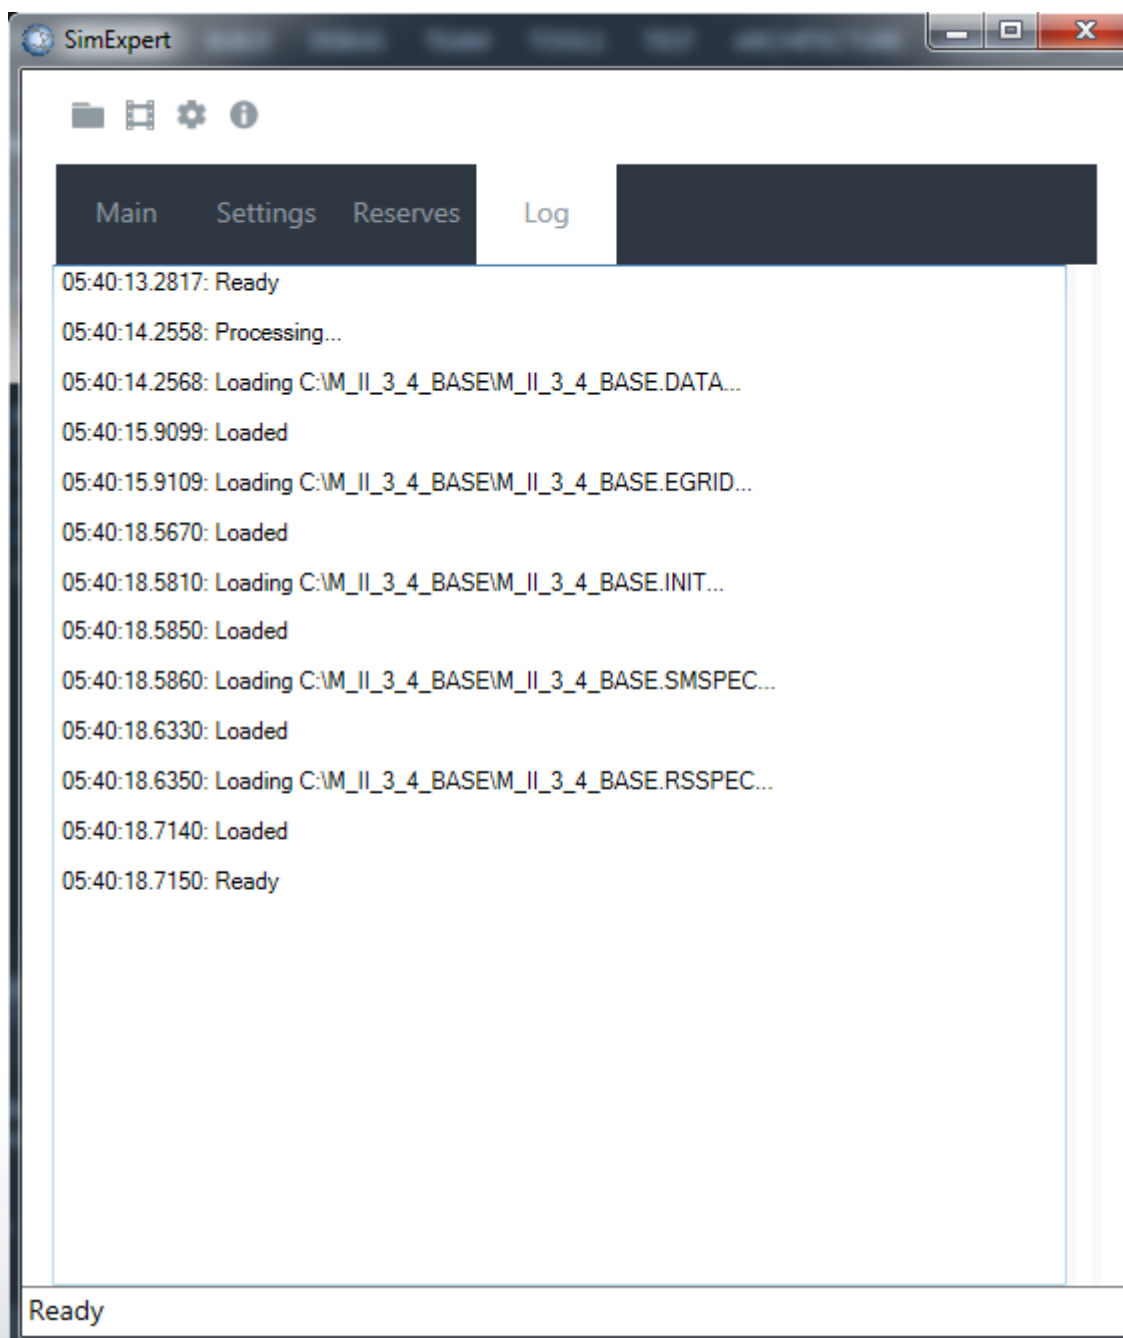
SimExpert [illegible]

Main Settings Reserves Log

05:40:13.2817: Ready

05:40:14.2558: Processing...

05:40:14.2568: Loading C:\M_II_3_4_BASE\M_II_3_4_BASE.DATA...

05:40:15.9099: Loaded

05:40:15.9109: Loading C:\M_II_3_4_BASE\M_II_3_4_BASE.EGRID...

05:40:18.5670: Loaded

05:40:18.5810: Loading C:\M_II_3_4_BASE\M_II_3_4_BASE.INIT...

05:40:18.5850: Loaded

05:40:18.5860: Loading C:\M_II_3_4_BASE\M_II_3_4_BASE.SMSPEC...

05:40:18.6330: Loaded

05:40:18.6350: Loading C:\M_II_3_4_BASE\M_II_3_4_BASE.RSSPEC...

05:40:18.7140: Loaded

05:40:18.7150: Ready

Ready